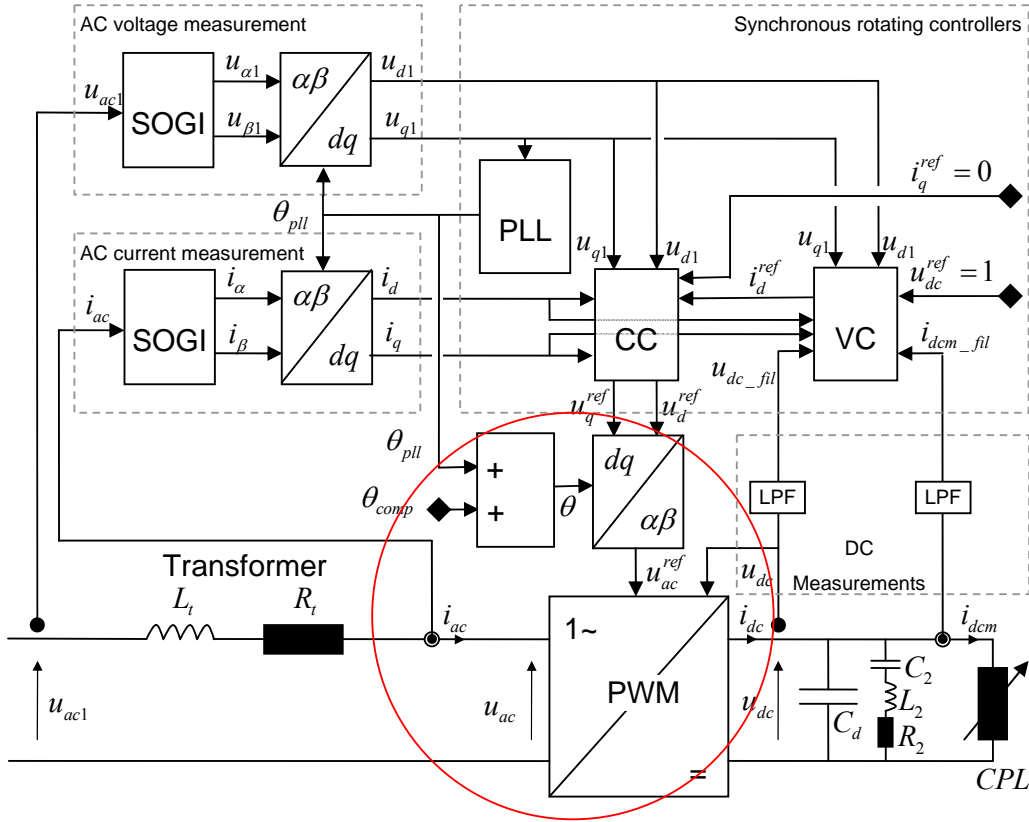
AC voltage measurement

Synchronous rotating controllers

$u_{ac1}$

SOGI

$u_{\alpha 1}$

$u_{\beta 1}$

$\alpha\beta$

$dq$

$u_{d1}$

$u_{q1}$

$i_q^{ref} = 0$

$\theta_{pll}$

PLL

AC current measurement

$u_{q1}$

$u_{d1}$

$u_{q1}$

$u_{d1}$

$i_d^{ref}$

$u_{dc}^{ref} = 1$

$i_{ac}$

SOGI

$i_\alpha$

$i_\beta$

$\alpha\beta$

$dq$

$i_d$

$i_q$

CC

VC

$i_{dcm\_fil}$

$u_{dc\_fil}$

$u_q^{ref}$

$u_d^{ref}$

$\theta_{pll}$

+

+

$\theta_{comp}$

$\theta$

$dq$

$\alpha\beta$

LPF

LPF

DC

Measurements

$u_{ac}^{ref}$

$u_{dc}$

Transformer

$L_t$

$R_t$

$i_{ac}$

1~

$i_{dc}$

$i_{dcm}$

$C_2$

$L_2$

$R_2$

$u_{ac1}$

$u_{ac}$

PWM

$u_{dc}$

$C_d$

=

$CPL$